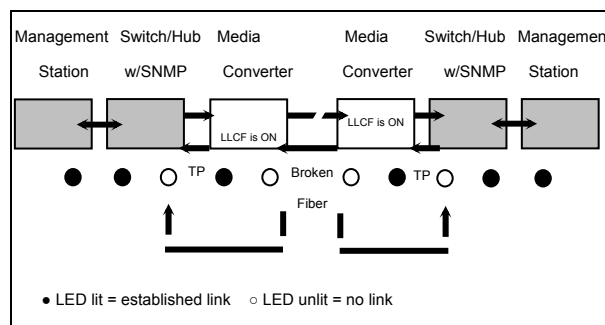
Management Station

Switch/Hub w/SNMP

Media Converter

Media Converter

Switch/Hub w/SNMP

Managemen Station

LLCF is ON

LLCF is ON

TP

Broken Fiber

TP

● LED lit = established link ○ LED unlit = no link